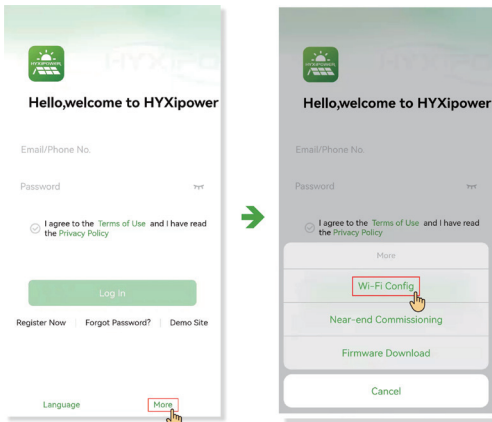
HYXIPOWER

Hello,welcome to HYXipower

Email/Phone No.

Password

I agree to the Terms of Use and I have read the Privacy Policy

Log In

Register Now | Forgot Password? | Demo Site

Language

More

HYXIPOWER

Hello,welcome to HYXipower

Email/Phone No.

Password

I agree to the Terms of Use and I have read the Privacy Policy

More

Wi-Fi Config

Near-end Commissioning

Firmware Download

Cancel